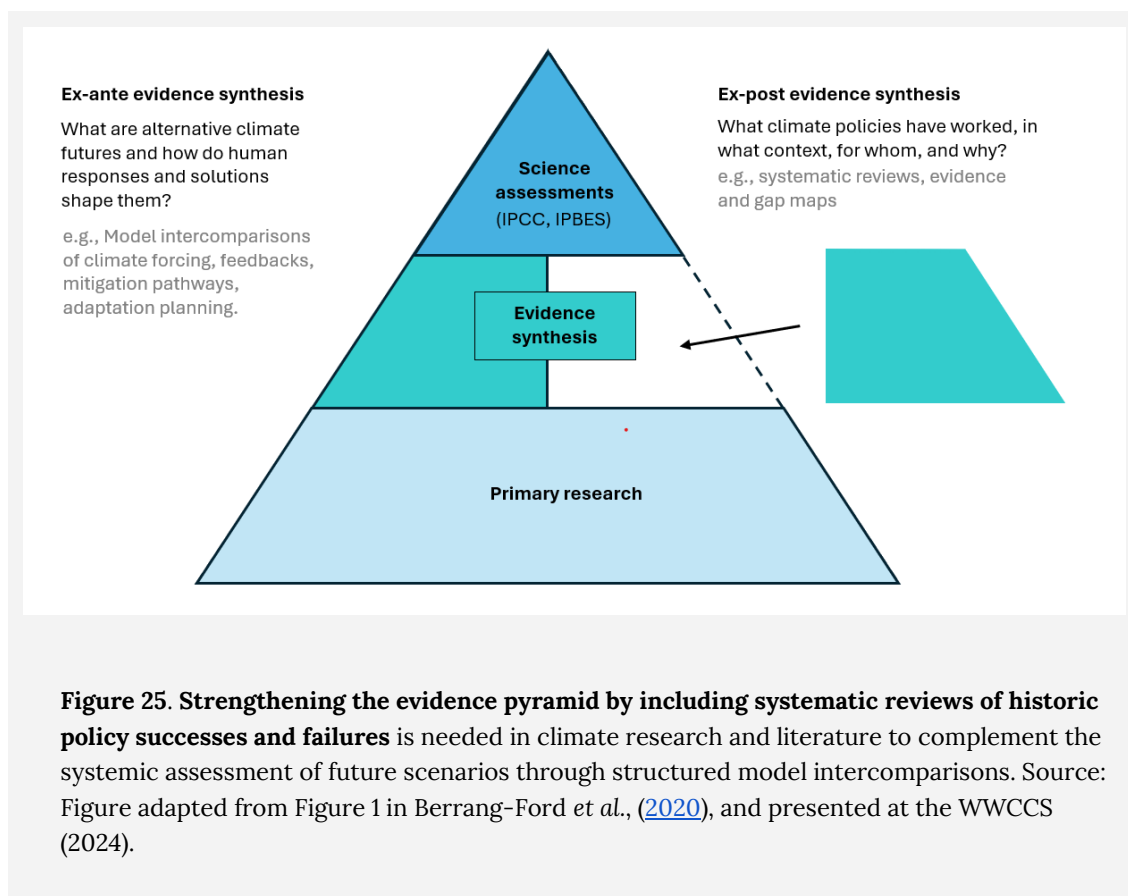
**Ex-ante evidence synthesis**

What are alternative climate futures and how do human responses and solutions shape them?

e.g., Model intercomparisons of climate forcing, feedbacks, mitigation pathways, adaptation planning.

**Science assessments** (IPCC, IPBES)

**Evidence synthesis**

**Primary research**

**Ex-post evidence synthesis**

What climate policies have worked, in what context, for whom, and why?

e.g., systematic reviews, evidence and gap maps

**Figure 25**. **Strengthening the evidence pyramid by including systematic reviews of historic policy successes and failures** is needed in climate research and literature to complement the systemic assessment of future scenarios through structured model intercomparisons. Source: Figure adapted from Figure 1 in Berrang-Ford *et al.*, (2020), and presented at the WWCCS (2024).